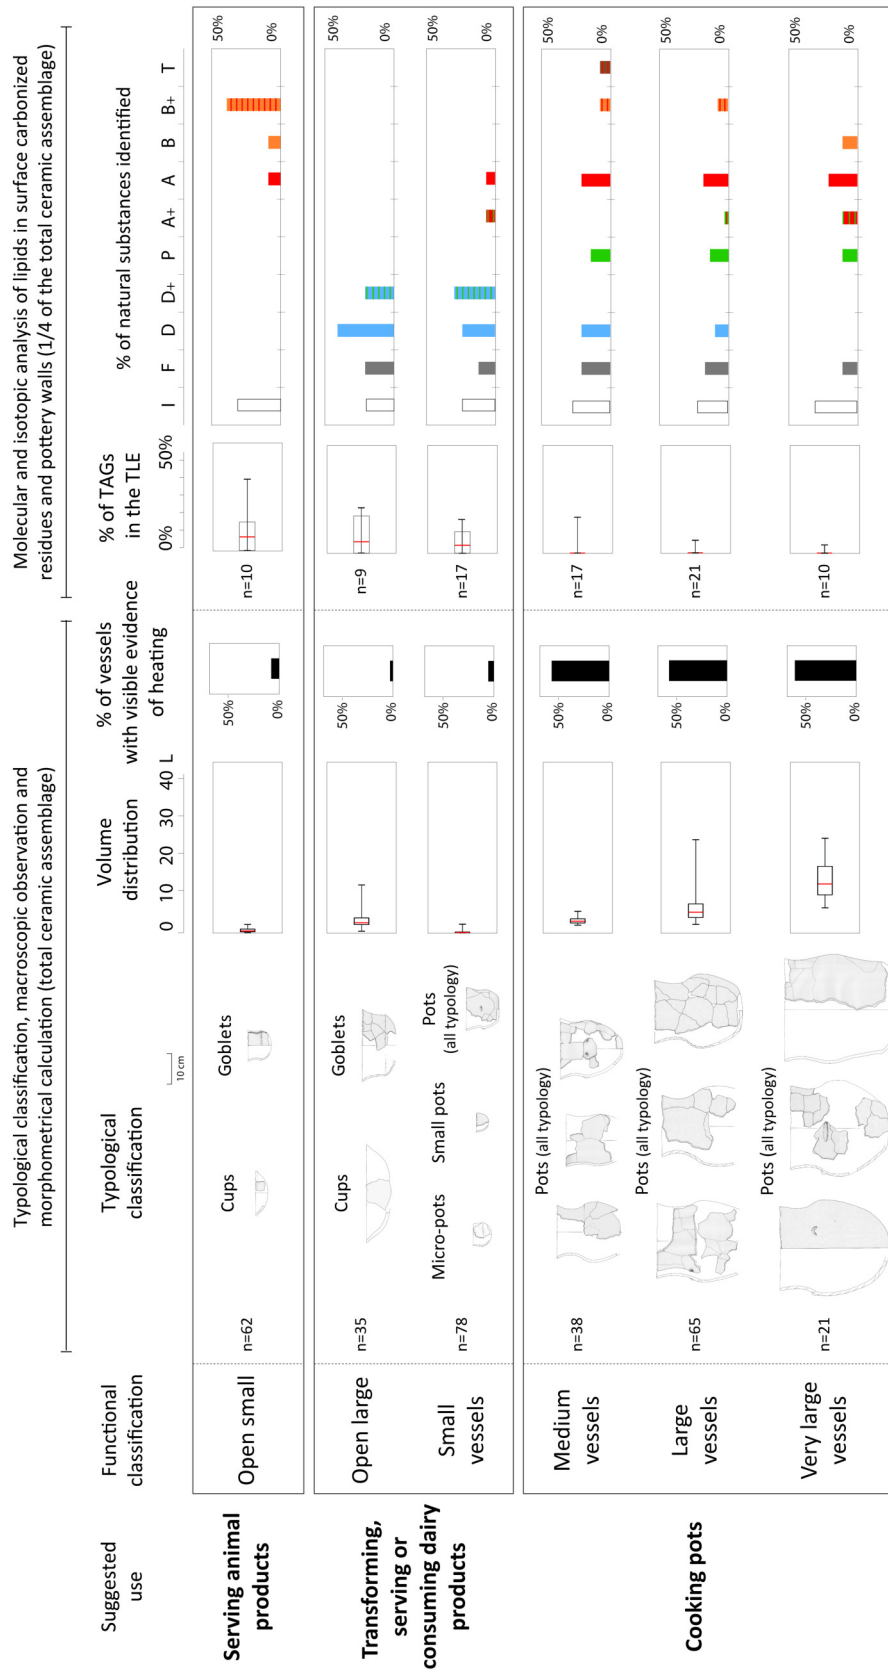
Typological classification, macroscopic observation and morphometrical calculation (total ceramic assemblage)

Molecular and isotopic analysis of lipids in surface carbonized residues and pottery walls (1/4 of the total ceramic assemblage)

| Suggested use | Functional classification | | Typological classification | Volume distribution | % of vessels with visible evidence of heating | | % of TAGs in the TLE | % of natural substances identified |
|---|---|---|---|---|---|---|---|---|
| Serving animal products | Open small | n=62 | Cups, Goblets | | 50% 0% | n=10 | 0% 50% | 50% 0% |
| Transforming, serving or consuming dairy products | Open large | n=35 | Cups, Goblets | | 50% 0% | n=9 | | 50% 0% |
| | Small vessels | n=78 | Micro-pots, Small pots, Pots (all typology) | | 50% 0% | n=17 | | 50% 0% |
| Cooking pots | Medium vessels | n=38 | Pots (all typology) | | 50% 0% | n=17 | | 50% 0% |
| | Large vessels | n=65 | Pots (all typology) | | 50% 0% | n=21 | | 50% 0% |
| | Very large vessels | n=21 | Pots (all typology) | | 50% 0% | n=10 | | 50% 0% |

10 cm

0 10 20 30 40 L

I F D D+ P A+ A B B+ T